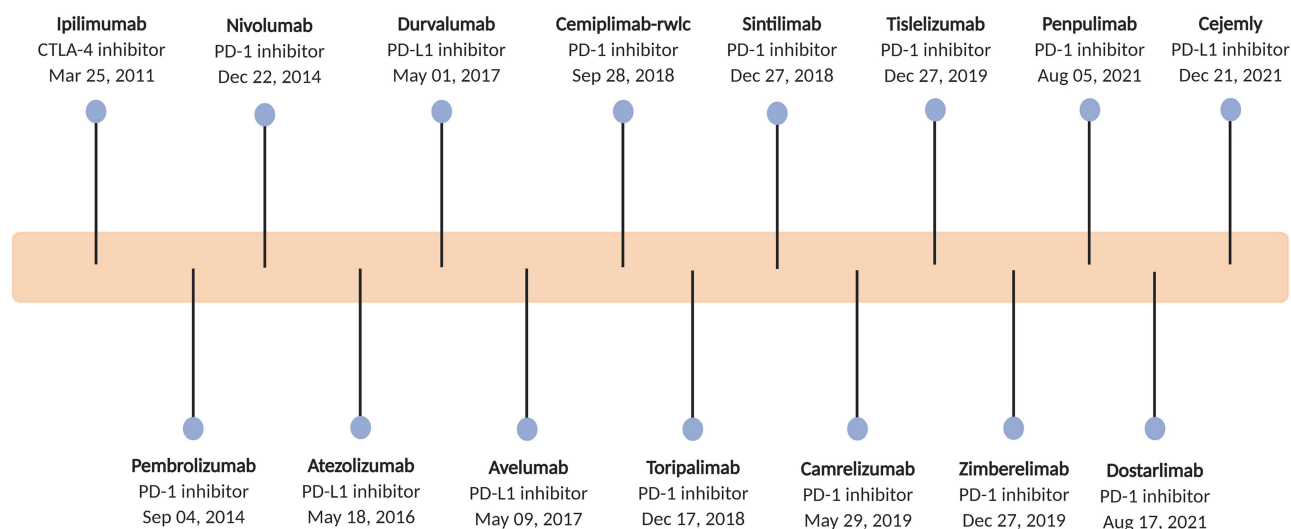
Ipilimumab
CTLA-4 inhibitor
Mar 25, 2011

Nivolumab
PD-1 inhibitor
Dec 22, 2014

Durvalumab
PD-L1 inhibitor
May 01, 2017

Cemiplimab-rwlc
PD-1 inhibitor
Sep 28, 2018

Sintilimab
PD-1 inhibitor
Dec 27, 2018

Tislelizumab
PD-1 inhibitor
Dec 27, 2019

Penpulimab
PD-1 inhibitor
Aug 05, 2021

Cejemly
PD-L1 inhibitor
Dec 21, 2021

Pembrolizumab
PD-1 inhibitor
Sep 04, 2014

Atezolizumab
PD-L1 inhibitor
May 18, 2016

Avelumab
PD-L1 inhibitor
May 09, 2017

Toripalimab
PD-1 inhibitor
Dec 17, 2018

Camrelizumab
PD-1 inhibitor
May 29, 2019

Zimberelimab
PD-1 inhibitor
Dec 27, 2019

Dostarlimab
PD-1 inhibitor
Aug 17, 2021